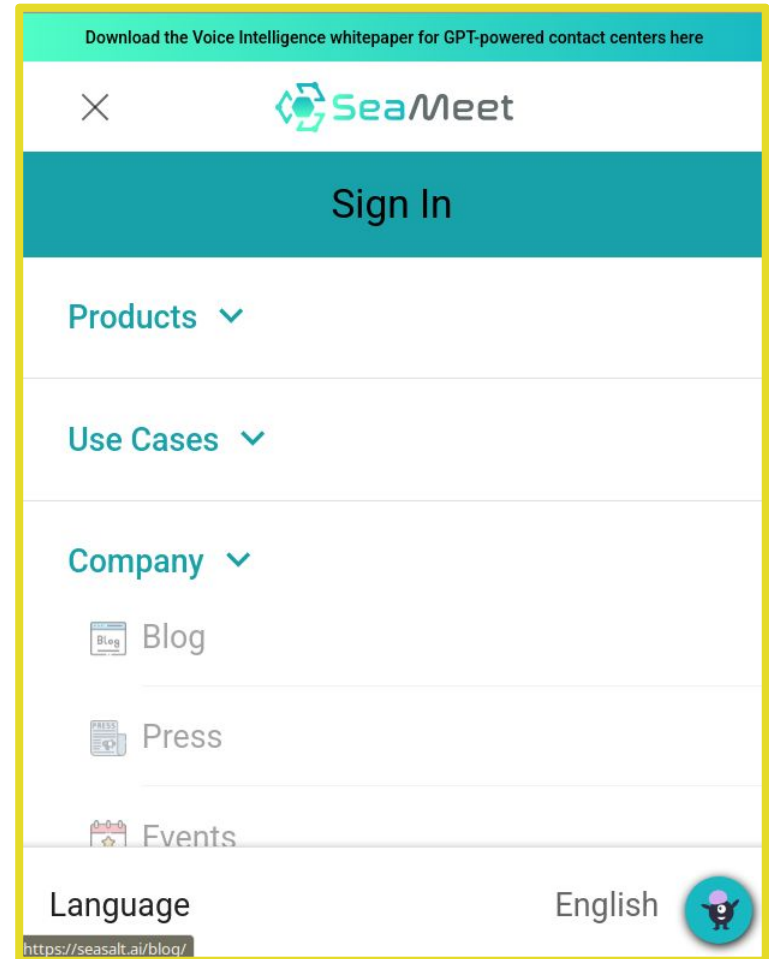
Download the Voice Intelligence whitepaper for GPT-powered contact centers here

SeaMeet

Sign In

Products

Use Cases

Company

Blog

Blog

PRESS

Press

Events

Language

English

https://seasalt.ai/blog/